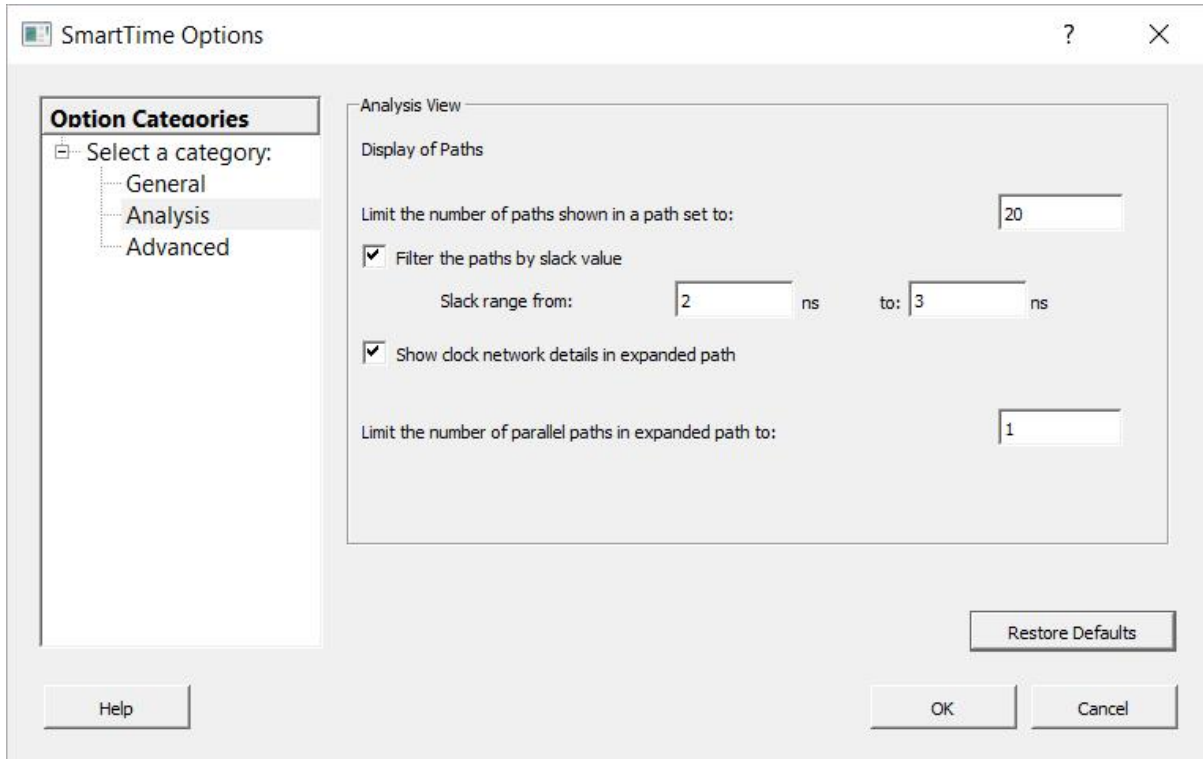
SmartTime Options

?

×

Option Categories

Select a category:

General

Analysis

Advanced

Analysis View

Display of Paths

Limit the number of paths shown in a path set to: 20

Filter the paths by slack value

Slack range from: 2 ns to: 3 ns

Show clock network details in expanded path

Limit the number of parallel paths in expanded path to: 1

Restore Defaults

Help

OK

Cancel